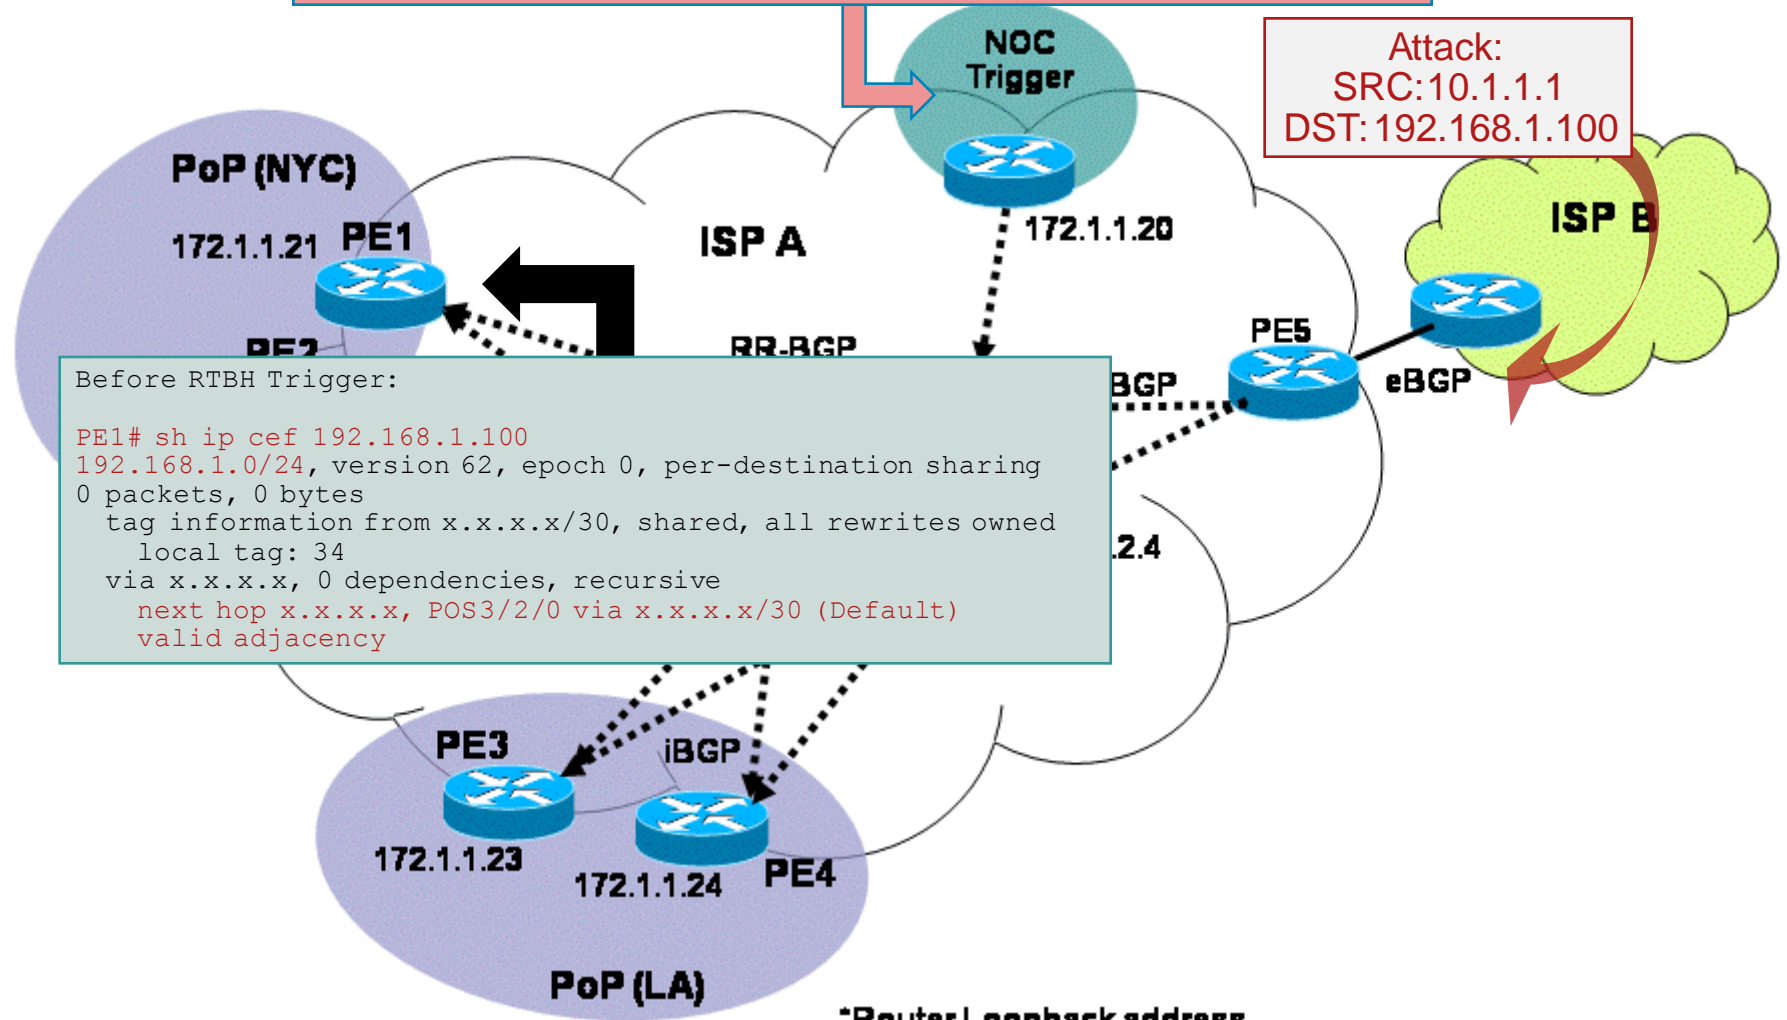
NOC Trigger

Attack:
SRC:10.1.1.1
DST:192.168.1.100

PoP (NYC)

172.1.1.21 PE1

PE2

ISP A

172.1.1.20

RR-BGP

ISP B

PE5

BGP

eBGP

Before RTBH Trigger:

PE1# sh ip cef 192.168.1.100
192.168.1.0/24, version 62, epoch 0, per-destination sharing
0 packets, 0 bytes
tag information from x.x.x.x/30, shared, all rewrites owned
local tag: 34
via x.x.x.x, 0 dependencies, recursive
next hop x.x.x.x, POS3/2/0 via x.x.x.x/30 (Default)
valid adjacency

.2.4

PE3

iBGP

172.1.1.23

172.1.1.24

PE4

PoP (LA)

*Router Loopback address